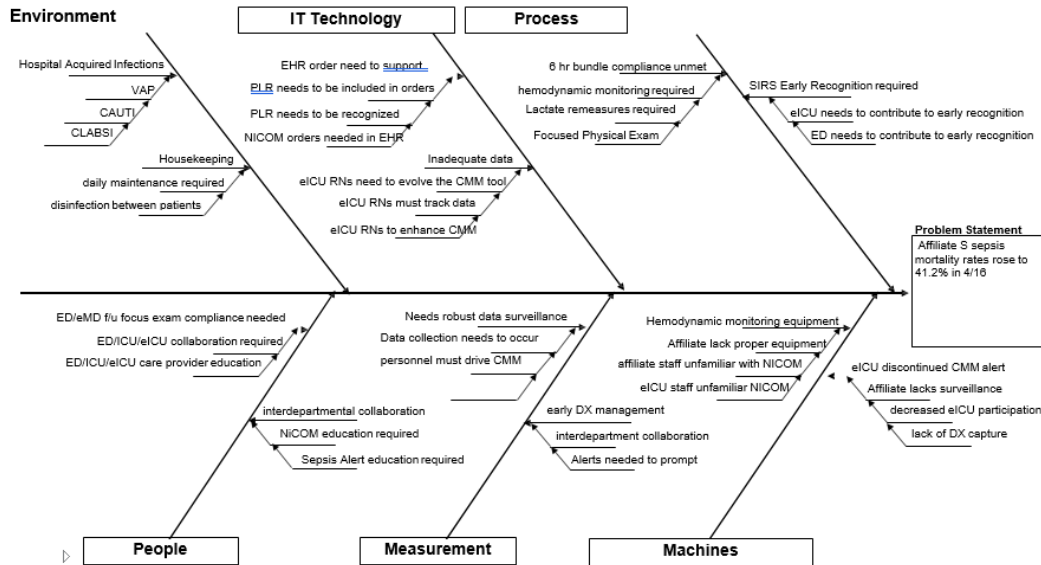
Environment

IT Technology

Process

Hospital Acquired Infections
VAP
CAUTI
CLABSI

Housekeeping
daily maintenance required
disinfection between patients

EHR order need to support
PLR needs to be included in orders
PLR needs to be recognized
NICOM orders needed in EHR

Inadequate data
eICU RNs need to evolve the CMM tool
eICU RNs must track data
eICU RNs to enhance CMM

6 hr bundle compliance unmet
hemodynamic monitoring required
Lactate remeasures required
Focused Physical Exam

SIRS Early Recognition required
eICU needs to contribute to early recognition
ED needs to contribute to early recognition

Problem Statement
Affiliate S sepsis mortality rates rose to 41.2% in 4/16

ED/eMD f/u focus exam compliance needed
ED/ICU/eICU collaboration required
ED/ICU/eICU care provider education

interdepartmental collaboration
NiCOM education required
Sepsis Alert education required

Needs robust data surveillance
Data collection needs to occur
personnel must drive CMM

early DX management
interdepartment collaboration
Alerts needed to prompt

Hemodynamic monitoring equipment
Affiliate lack proper equipment
affiliate staff unfamiliar with NICOM
eICU staff unfamiliar NICOM

eICU discontinued CMM alert
Affiliate lacks surveillance
decreased eICU participation
lack of DX capture

People

Measurement

Machines